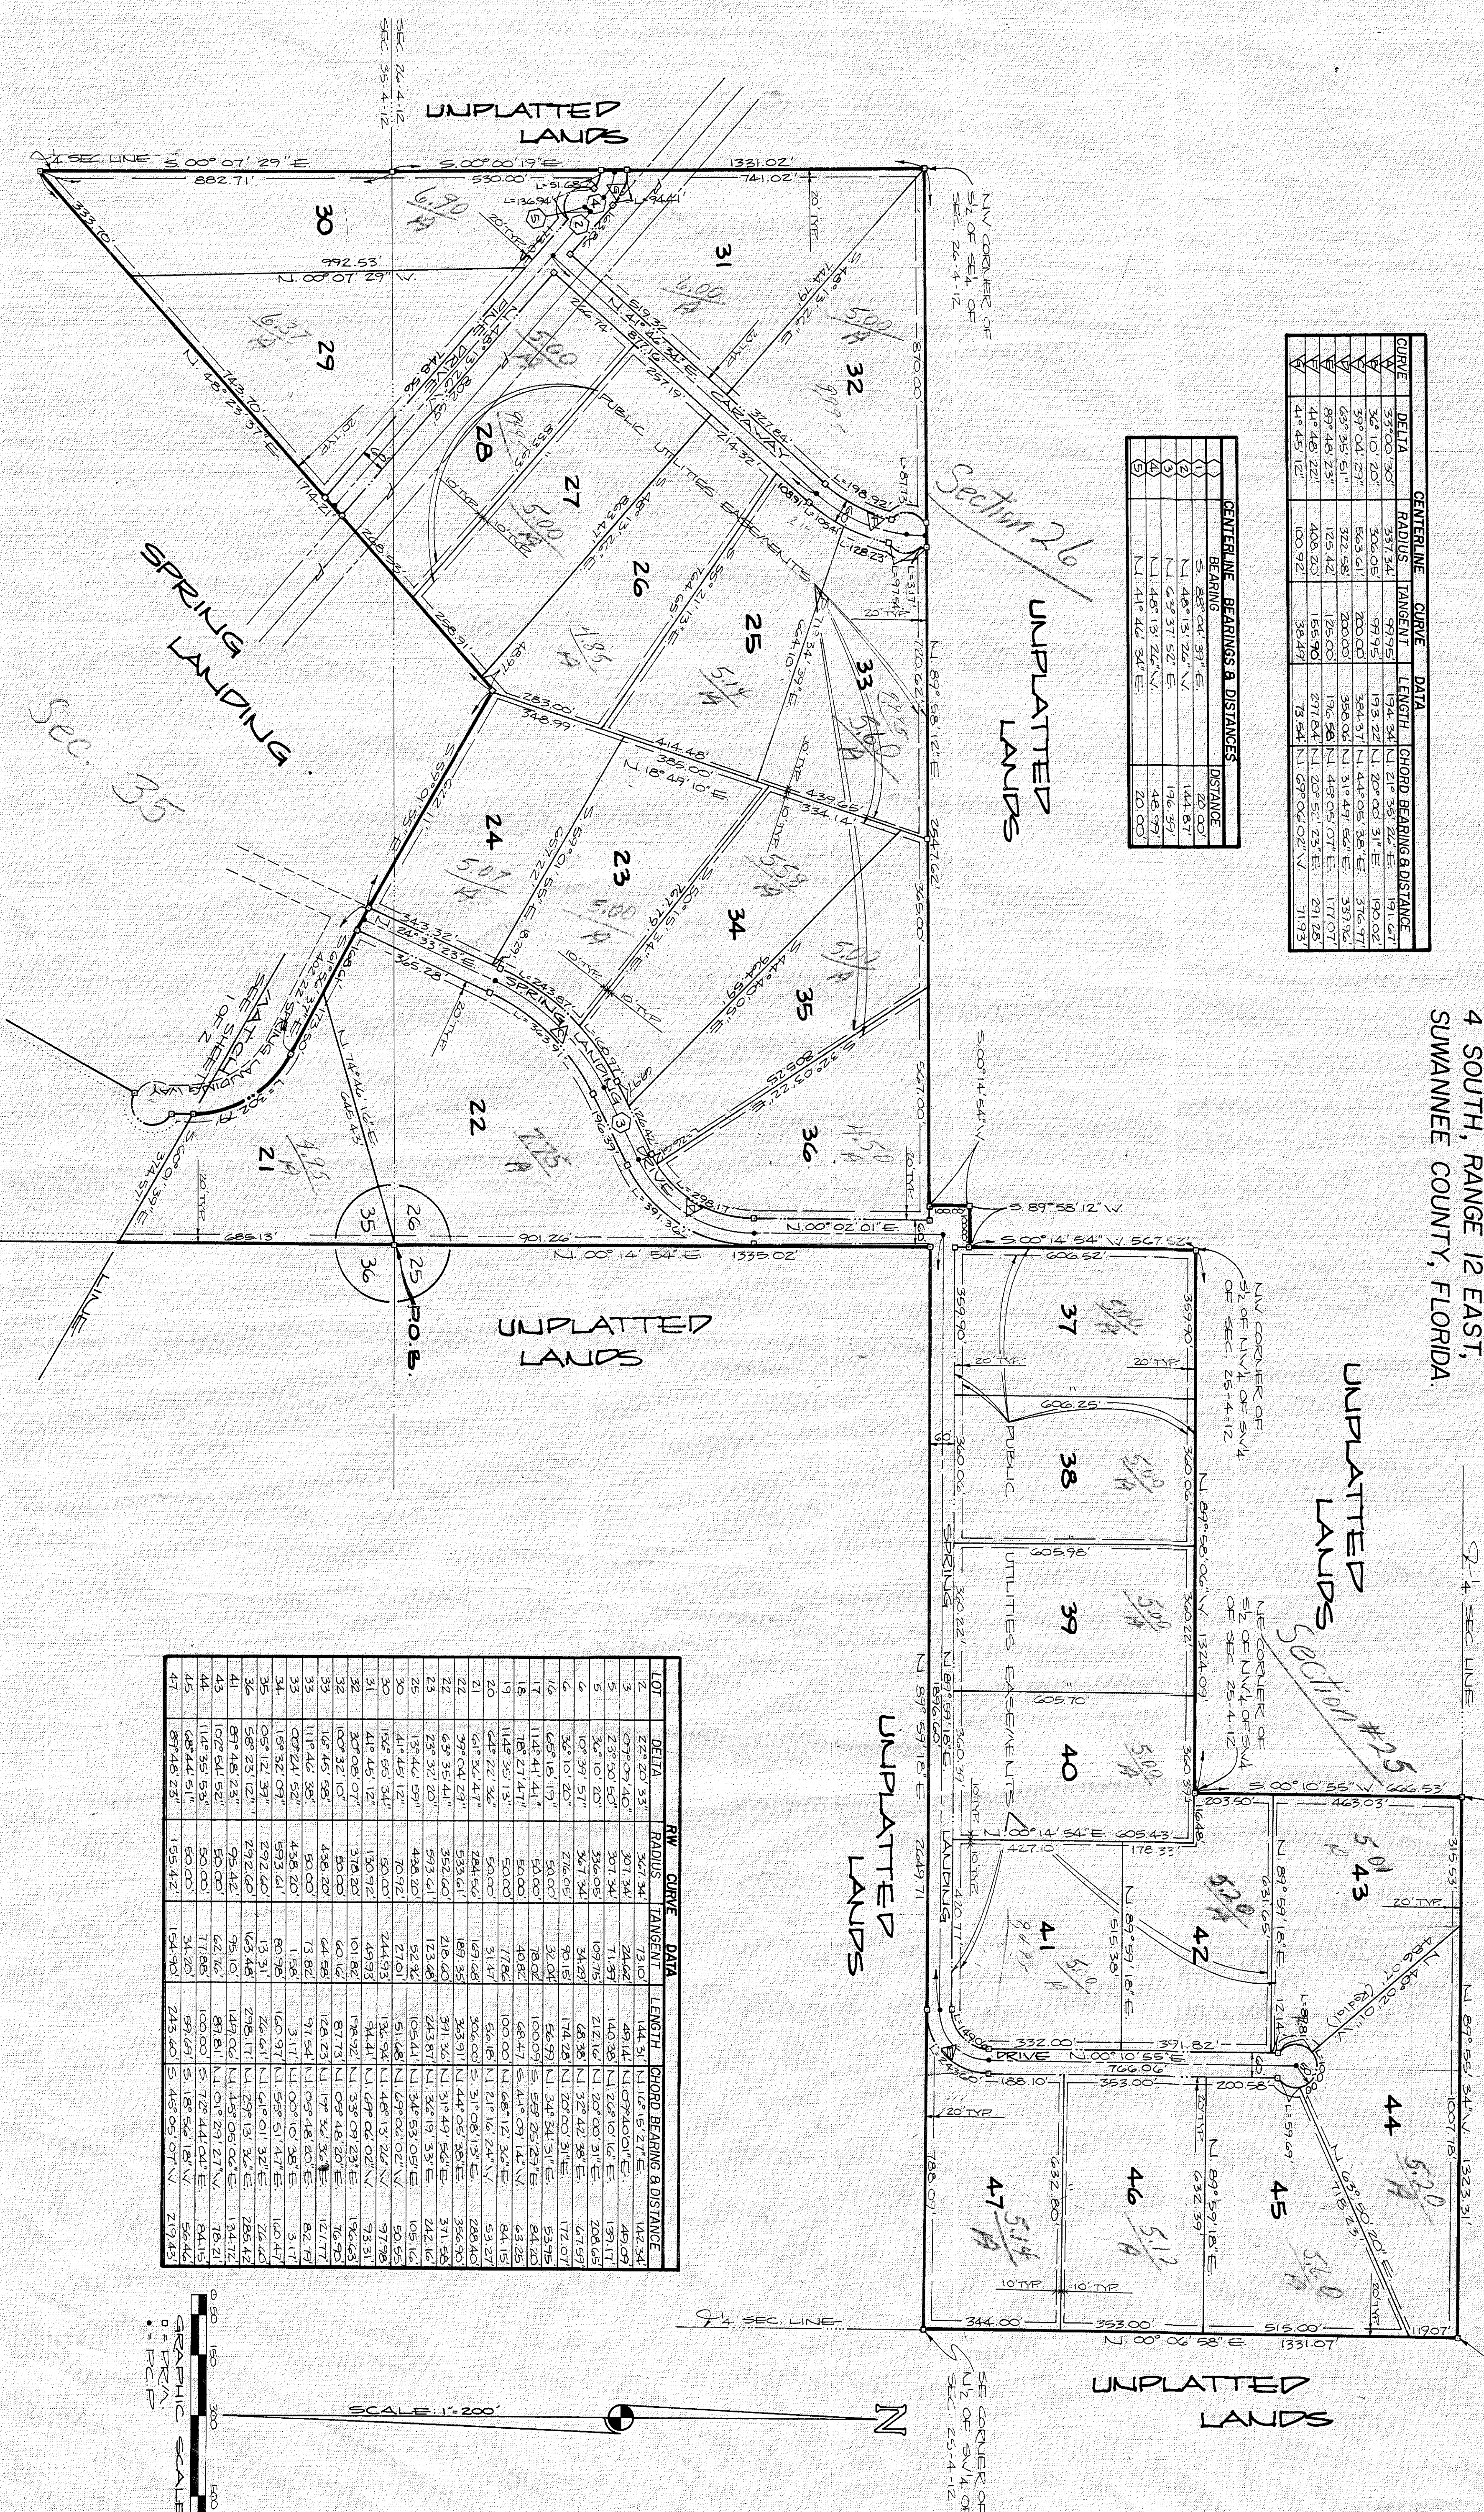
UNPLATTED LANDS

SEC. 26-4-12
SEC. 35-4-12

¼ SEC. LINE

S.00°07'29"E.

S.00°00'19"E.

1331.02'

882.71'

530.00'

741.02'

992.53'

N.00°07'29"W.

30

6.90 A

29

6.37 A

31

6.00 A

32

5.00 A

28

27

5.00

26

4.85 A

25

5.14 A

33

5.10

24

5.07 A

23

5.00 A

34

5.58 A

35

5.00 A

36

4.50 A

22

7.75 A

21

4.95 A

PUBLIC UTILITIES EASEMENTS

CAUSEWAY

SPRING LANDING

SPRING LANDING DRIVE

Sec. 35

Section 26

UNPLATTED LANDS

NW CORNER OF S½ OF SE¼ OF SEC. 26-4-12

N.89°58'12"E.

S.00°14'54"W.

S.89°58'12"W.

N.00°02'01"E.

N.00°14'54"E.

1335.02'

901.26'

688.13'

35 26
36 25

P.O.B.

UNPLATTED LANDS

SEE SHEET 2 MATCH LINE

S.00°14'54"W. 567.52'

NW CORNER OF S½ OF NW¼ OF SW¼ OF SEC. 25-4-12

37

5.00 A

38

5.00 A

39

5.00 A

40

5.00 A

N.89°58'56"W. 1324.09'

NE CORNER OF S½ OF NW¼ OF SW¼ OF SEC. 25-4-12

UNPLATTED LANDS

Section #25

¼ SEC. LINE

S.00°10'55"W. 666.53'

N.00°14'54"E. 605.43'

43

5.01 A

42

5.20 A

41

5.0 A

44

5.20 A

45

5.00 A

46

5.12 A

47

5.14 A

N.89°59'12"E.

N.89°59'18"E.

N.89°59'18"E.

N.89°59'34"E.

N.00°10'55"E. 766.06'

N.00°06'58"E. 1331.07'

DRIVE

SPRING LANDING

UNPLATTED LANDS

¼ SEC. LINE

SE CORNER OF S½ OF SW¼ OF SEC. 25-4-12

UNPLATTED LANDS

20' TYP.

10' TYP.

4 SOUTH, RANGE 12 EAST, SUWANNEE COUNTY, FLORIDA.

| CENTERLINE CURVE DATA | | | | | |
|---|---|---|---|---|---|
| CURVE | DELTA | RADIUS | TANGENT | LENGTH | CHORD BEARING & DISTANCE |
| 1 | 33°00'30" | 337.34' | 99.95' | 194.34' | N.21°35'22"E. 191.67' |
| 2 | 36°10'20" | 596.05' | 194.70' | 376.28' | N.40°01'38"E. 370.06' |
| 3 | 37°14'27" | 500.00' | 168.46' | 324.99' | N.42°06'38"E. 319.31' |
| 4 | 89°48'23" | 322.98' | 125.42' | 506.06' | N.31°49'06"E. 372.97' |
| 5 | 44°48'22" | 408.20' | 125.00' | 196.58' | N.48°05'07"E. 177.07' |
| 6 | 4°45'12" | 100.92' | 165.90' | 291.84' | N.20°52'23"E. 271.28' |
| | | | 38.49 | 73.54 | N.67°02'02"W. 71.93' |

| CENTERLINE BEARINGS & DISTANCES | | |
|---|---|---|
| | BEARING | DISTANCE |
| 1 | S.48°04'37"E. | 20.00 |
| 2 | N.48°13'22"W. | 144.87' |
| 3 | N.63°37'52"E. | 196.39' |
| 4 | N.48°13'22"W. | 48.91' |
| 5 | N.41°46'38"E. | 20.00 |

| RW CURVE DATA | | | | | |
|---|---|---|---|---|---|
| LOT | DELTA | RADIUS | TANGENT | LENGTH | CHORD BEARING & DISTANCE |
| 21 | 22°20'33" | 361.34' | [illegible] | 142.91' | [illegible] |
| 22 | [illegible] | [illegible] | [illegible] | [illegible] | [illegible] |
| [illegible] | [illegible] | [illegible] | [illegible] | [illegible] | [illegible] |
| 47 | 89°48'23" | 155.42' | 154.40' | 243.60' | S.45°05'07"W. 219.43' |

SCALE: 1"=200'

GRAPHIC SCALE

0 50 100 200 300 600

N